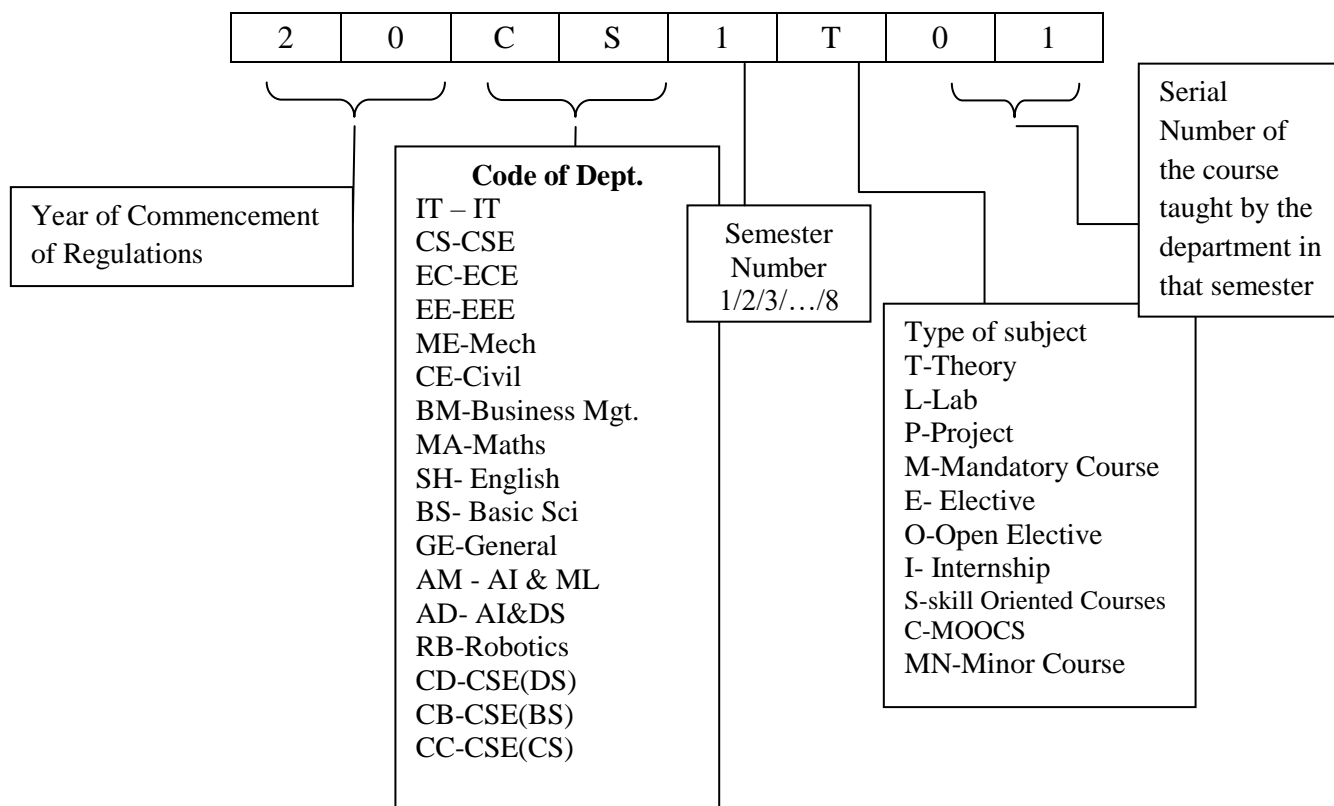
| 2 | 0 | C | S | 1 | T | 0 | 1 |
|---|---|---|---|---|---|---|---|

Year of Commencement of Regulations

**Code of Dept.**
IT – IT
CS-CSE
EC-ECE
EE-EEE
ME-Mech
CE-Civil
BM-Business Mgt.
MA-Maths
SH- English
BS- Basic Sci
GE-General
AM - AI & ML
AD- AI&DS
RB-Robotics
CD-CSE(DS)
CB-CSE(BS)
CC-CSE(CS)

Semester Number 1/2/3/…/8

Type of subject
T-Theory
L-Lab
P-Project
M-Mandatory Course
E- Elective
O-Open Elective
I- Internship
S-skill Oriented Courses
C-MOOCS
MN-Minor Course

Serial Number of the course taught by the department in that semester